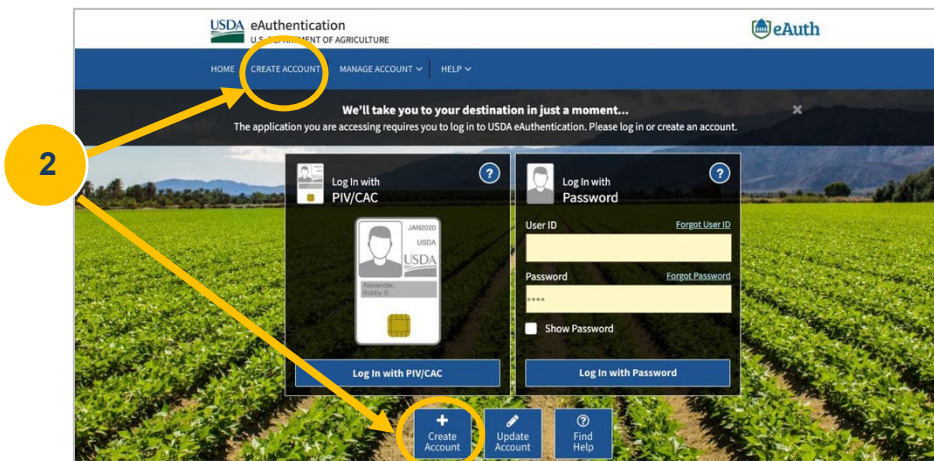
USDA eAuthentication
U.S. DEPARTMENT OF AGRICULTURE

eAuth

HOME CREATE ACCOUNT MANAGE ACCOUNT HELP

We'll take you to your destination in just a moment...
The application you are accessing requires you to log in to USDA eAuthentication. Please log in or create an account.

×

2

Log In with
PIV/CAC

?

JAN2020
USDA
USDA
Alexander, Bobby R.

Log In with PIV/CAC

Log In with
Password

?

User ID
Forgot User ID

Password
Forgot Password

****

Show Password

Log In with Password

Create Account

Update Account

Find Help